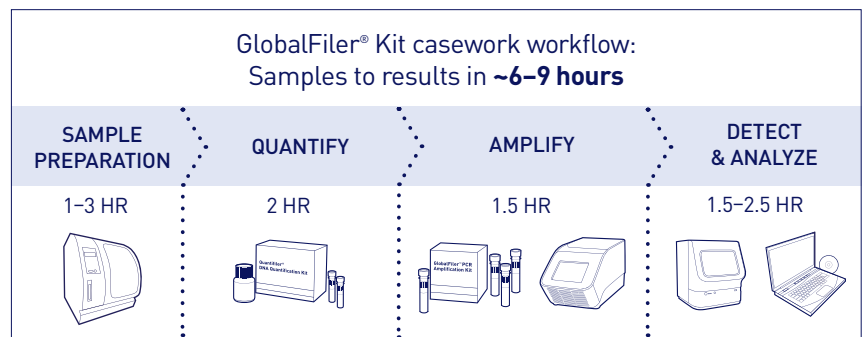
GlobalFiler® Kit casework workflow:
Samples to results in **~6–9 hours**

| SAMPLE PREPARATION | QUANTIFY | AMPLIFY | DETECT & ANALYZE |
|---|---|---|---|
| 1–3 HR | 2 HR | 1.5 HR | 1.5–2.5 HR |

Quantifiler™ DNA Quantification Kit

GlobalFiler™ PCR Amplification Kit